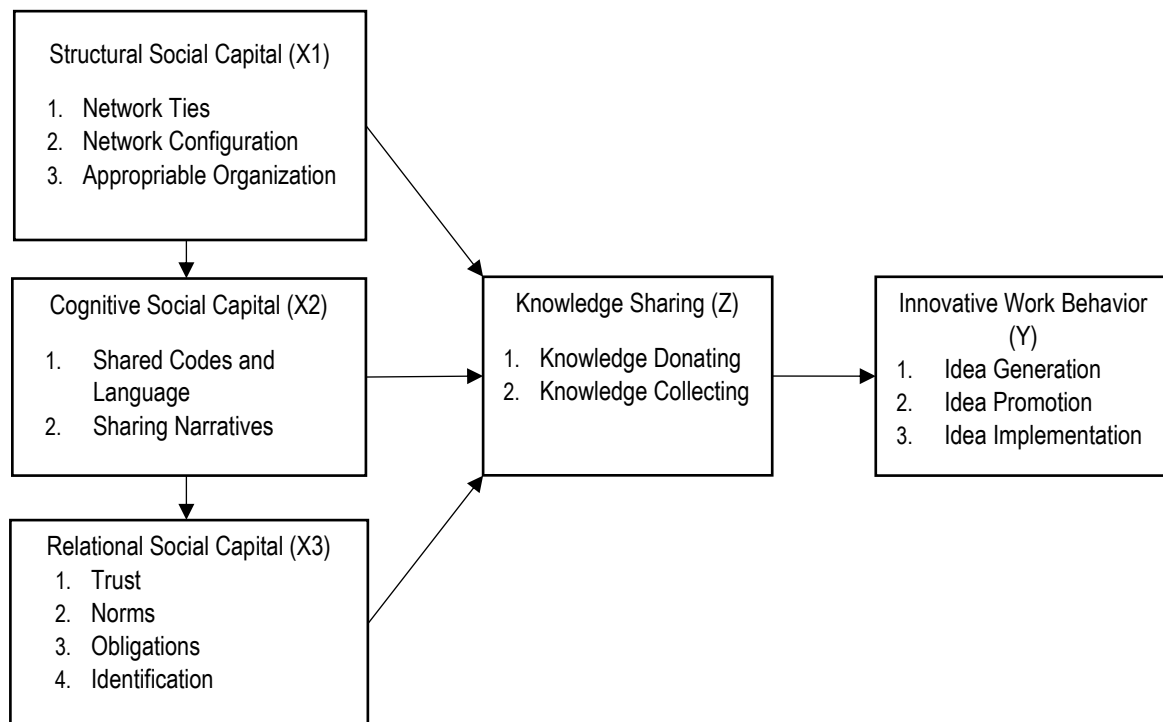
Structural Social Capital (X1)

1. Network Ties
2. Network Configuration
3. Appropriable Organization

Cognitive Social Capital (X2)

1. Shared Codes and Language
2. Sharing Narratives

Relational Social Capital (X3)

1. Trust
2. Norms
3. Obligations
4. Identification

Knowledge Sharing (Z)

1. Knowledge Donating
2. Knowledge Collecting

Innovative Work Behavior (Y)

1. Idea Generation
2. Idea Promotion
3. Idea Implementation